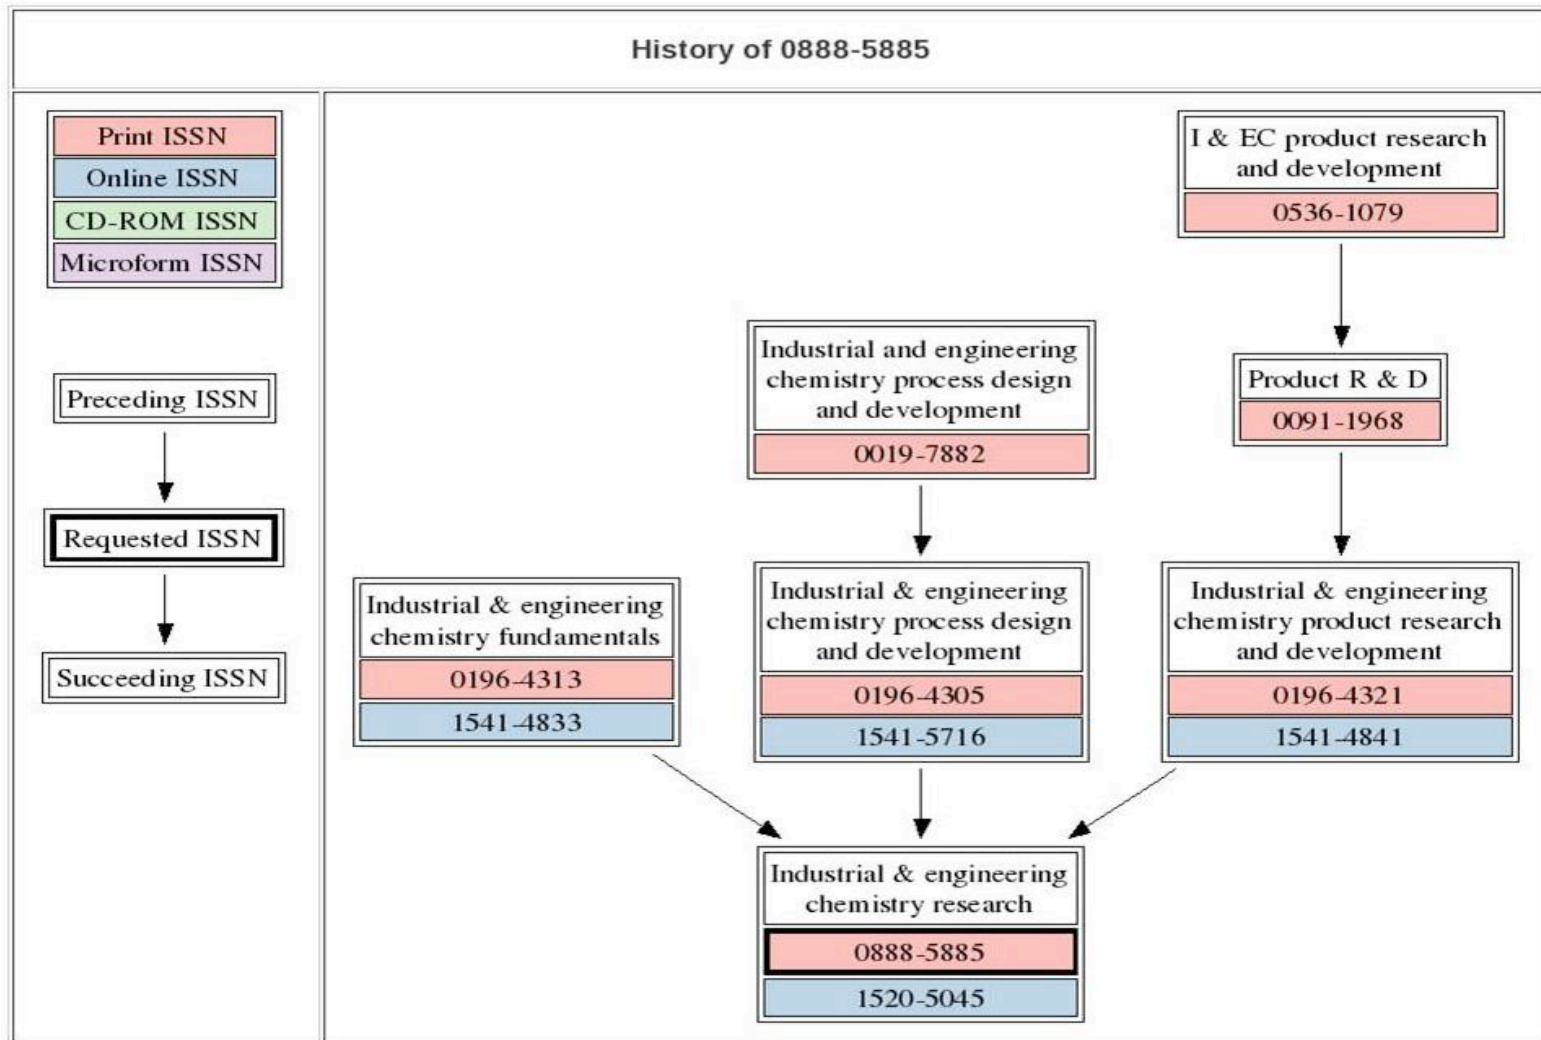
History of 0888-5885

Print ISSN
Online ISSN
CD-ROM ISSN
Microform ISSN

Preceding ISSN
Requested ISSN
Succeeding ISSN

I & EC product research and development
0536-1079

Industrial and engineering chemistry process design and development
0019-7882

Product R & D
0091-1968

Industrial & engineering chemistry fundamentals
0196-4313
1541-4833

Industrial & engineering chemistry process design and development
0196-4305
1541-5716

Industrial & engineering chemistry product research and development
0196-4321
1541-4841

Industrial & engineering chemistry research
0888-5885
1520-5045